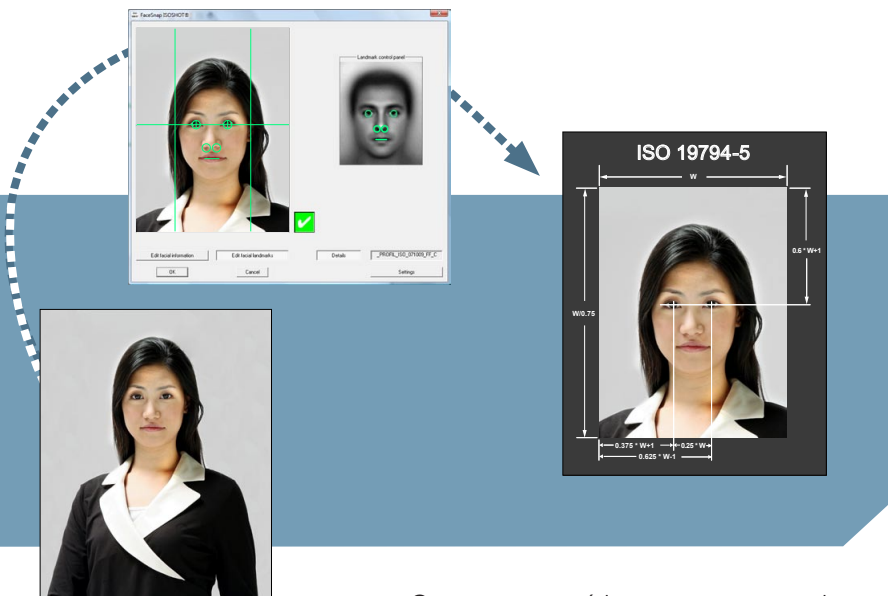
FaceSnap ISOSHOT®

Landmark control panel

Edit facial information

Edit facial landmarks

Details

_PROFIL_ISO_071009_FF_C

OK

Cancel

Settings

ISO 19794-5

W

0.5 * W+1

W/0.75

0.375 * W+1

0.25 * W

0.625 * W-1